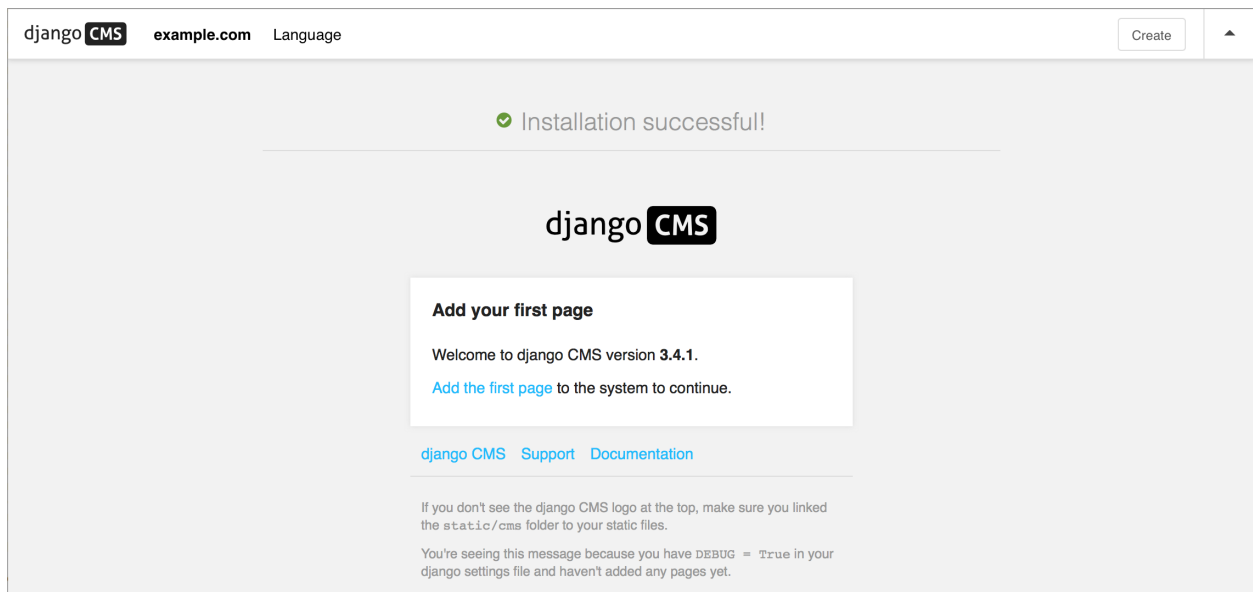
django CMS example.com Language Create

Installation successful!

django CMS

Add your first page

Welcome to django CMS version 3.4.1.

Add the first page to the system to continue.

django CMS Support Documentation

If you don't see the django CMS logo at the top, make sure you linked the static/cms folder to your static files.

You're seeing this message because you have DEBUG = True in your django settings file and haven't added any pages yet.